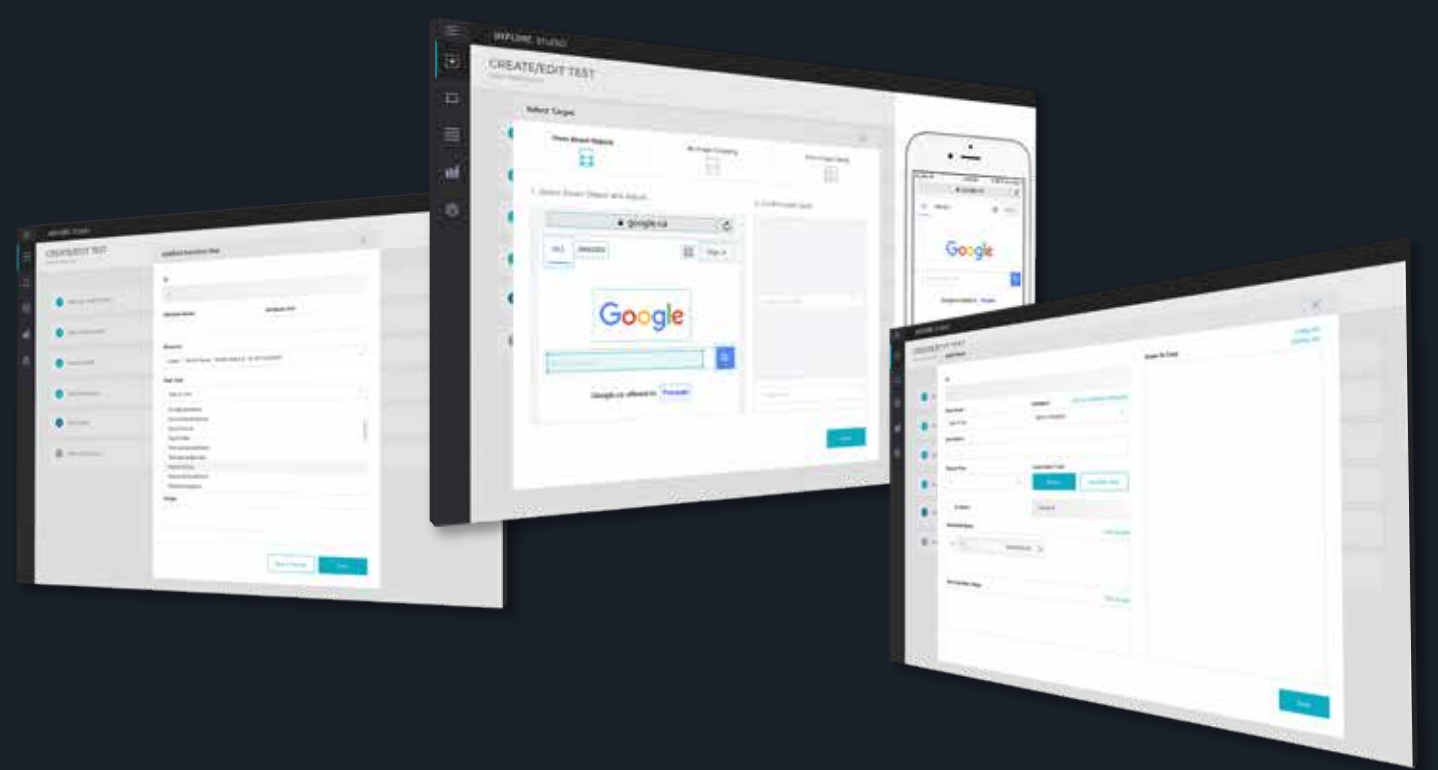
CREATE/EDIT TEST

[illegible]

CREATE/EDIT TEST

Select Target

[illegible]

1. Select Smart Object and Adjust

google.ca

ALL

IMAGES

Sign in

Google

Google.ca offered in: Français

2. Confirmation

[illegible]

google.ca

Google

CREATE/EDIT TEST

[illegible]